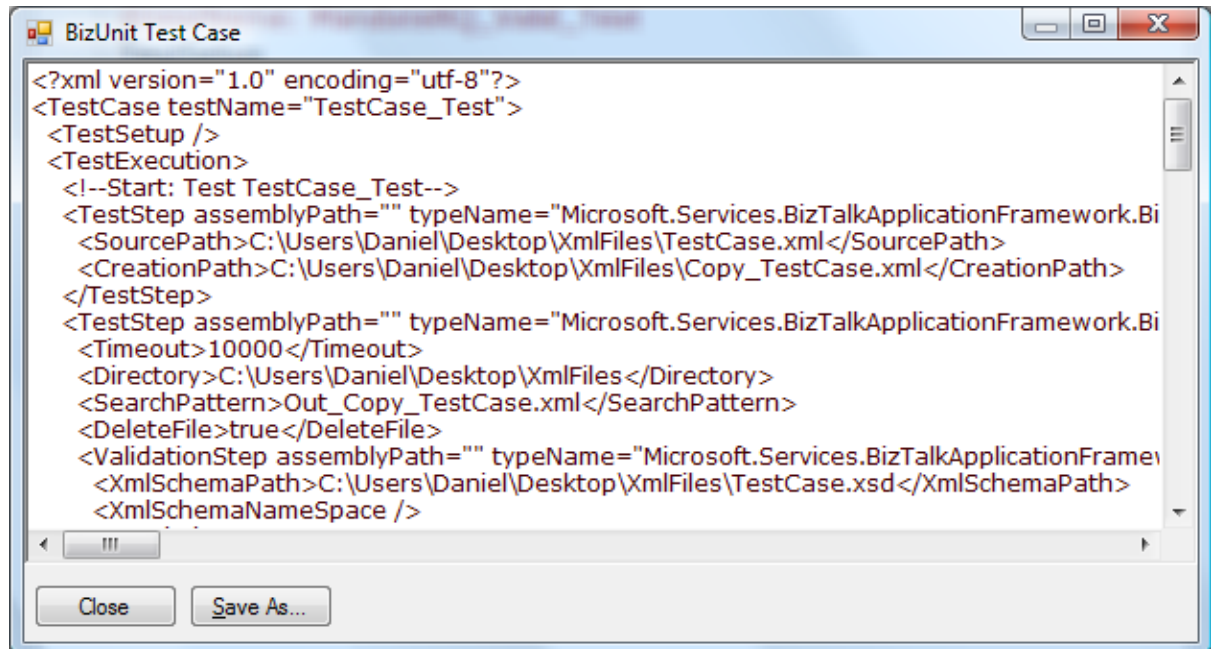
BizUnit Test Case

<?xml version="1.0" encoding="utf-8"?>
<TestCase testName="TestCase_Test">
<TestSetup />
<TestExecution>
<!--Start: Test TestCase_Test-->
<TestStep assemblyPath="" typeName="Microsoft.Services.BizTalkApplicationFramework.Bi
<SourcePath>C:\Users\Daniel\Desktop\XmlFiles\TestCase.xml</SourcePath>
<CreationPath>C:\Users\Daniel\Desktop\XmlFiles\Copy_TestCase.xml</CreationPath>
</TestStep>
<TestStep assemblyPath="" typeName="Microsoft.Services.BizTalkApplicationFramework.Bi
<Timeout>10000</Timeout>
<Directory>C:\Users\Daniel\Desktop\XmlFiles</Directory>
<SearchPattern>Out_Copy_TestCase.xml</SearchPattern>
<DeleteFile>true</DeleteFile>
<ValidationStep assemblyPath="" typeName="Microsoft.Services.BizTalkApplicationFramew
<XmlSchemaPath>C:\Users\Daniel\Desktop\XmlFiles\TestCase.xsd</XmlSchemaPath>
<XmlSchemaNameSpace />

Close
Save As...